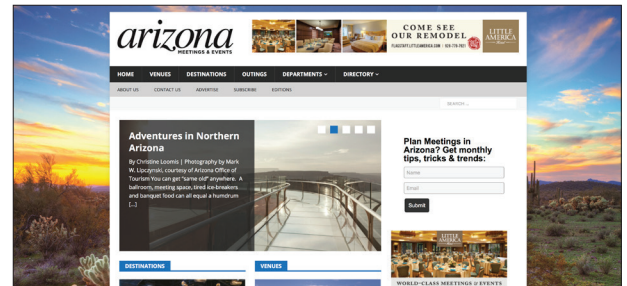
arizona
MEETINGS & EVENTS

COME SEE
OUR REMODEL
FLAGSTAFF.LITTLEAMERICA.COM | 928-779-7927

LITTLE AMERICA

HOME
VENUES
DESTINATIONS
OUTINGS
DEPARTMENTS
DIRECTORY

ABOUT US
CONTACT US
ADVERTISE
SUBSCRIBE
EDITIONS

SEARCH ...

Adventures in Northern Arizona

By Christine Loomis | Photography by Mark W. Lipczynski, courtesy of Arizona Office of Tourism You can get "same old" anywhere. A ballroom, meeting space, tired ice-breakers and banquet food can all equal a humdrum [...]

Plan Meetings in Arizona? Get monthly tips, tricks & trends:

Name

Email

Submit

LITTLE AMERICA

WORLD-CLASS MEETINGS @ EVENTS

DESTINATIONS

VENUES